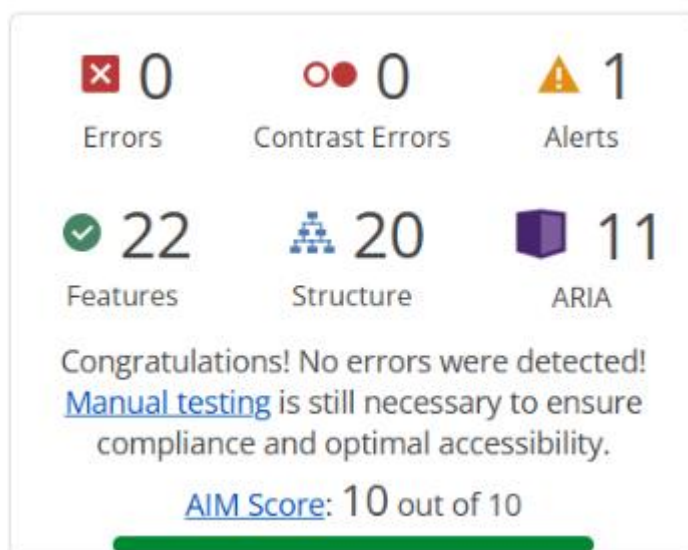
0
Errors

0
Contrast Errors

1
Alerts

22
Features

20
Structure

11
ARIA

Congratulations! No errors were detected! Manual testing is still necessary to ensure compliance and optimal accessibility.

AIM Score: 10 out of 10